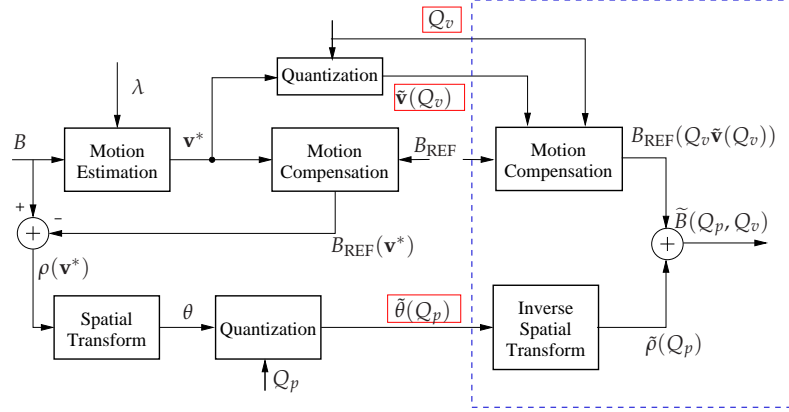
$Q_v$

Quantization

$\lambda$

$\tilde{\mathbf{v}}(Q_v)$

$B$

Motion Estimation

$\mathbf{v}^*$

Motion Compensation

$B_{\text{REF}}$

Motion Compensation

$B_{\text{REF}}(Q_v\tilde{\mathbf{v}}(Q_v))$

+

-

$+$

$B_{\text{REF}}(\mathbf{v}^*)$

$\widetilde{B}(Q_p, Q_v)$

$+$

$\rho(\mathbf{v}^*)$

Spatial Transform

$\theta$

Quantization

$\tilde{\theta}(Q_p)$

Inverse Spatial Transform

$\tilde{\rho}(Q_p)$

$Q_p$